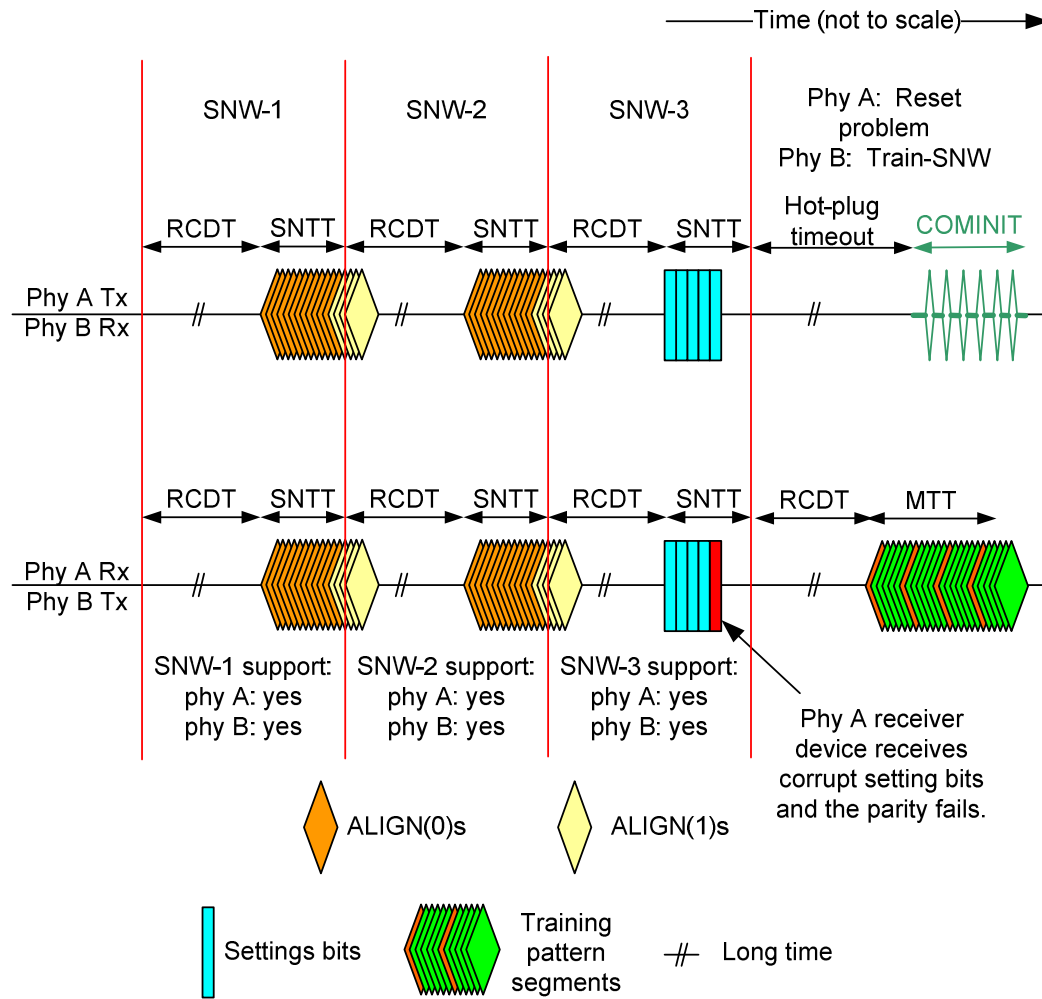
Time (not to scale)

SNW-1

SNW-2

SNW-3

Phy A: Reset problem
Phy B: Train-SNW

RCDT SNTT RCDT SNTT RCDT SNTT Hot-plug timeout COMINIT

Phy A Tx
Phy B Rx

RCDT SNTT RCDT SNTT RCDT SNTT RCDT MTT

Phy A Rx
Phy B Tx

SNW-1 support:
phy A: yes
phy B: yes

SNW-2 support:
phy A: yes
phy B: yes

SNW-3 support:
phy A: yes
phy B: yes

Phy A receiver device receives corrupt setting bits and the parity fails.

ALIGN(0)s

ALIGN(1)s

Settings bits

Training pattern segments

Long time